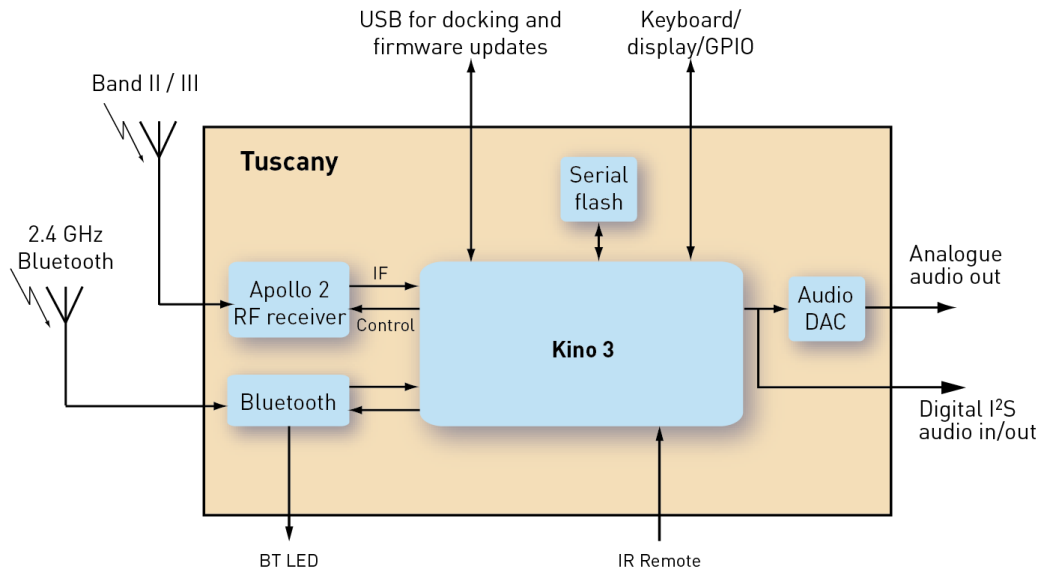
USB for docking and firmware updates

Keyboard/ display/GPIO

Band II / III

Tuscany

Serial flash

2.4 GHz Bluetooth

Analogue audio out

Apollo 2 RF receiver

IF

Control

Kino 3

Audio DAC

Bluetooth

Digital I$^2$S audio in/out

BT LED

IR Remote